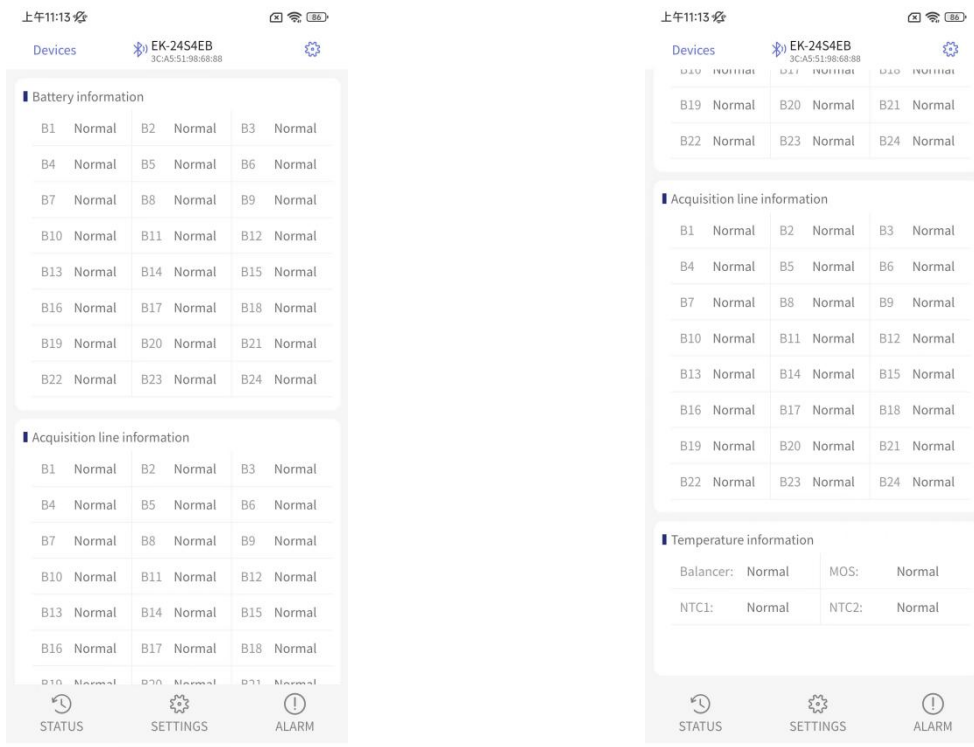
上午11:13

86

Devices EK-24S4EB 3C:A5:51:98:68:88

Battery information

| B1 Normal | B2 Normal | B3 Normal |
|---|---|---|
| B4 Normal | B5 Normal | B6 Normal |
| B7 Normal | B8 Normal | B9 Normal |
| B10 Normal | B11 Normal | B12 Normal |
| B13 Normal | B14 Normal | B15 Normal |
| B16 Normal | B17 Normal | B18 Normal |
| B19 Normal | B20 Normal | B21 Normal |
| B22 Normal | B23 Normal | B24 Normal |

Acquisition line information

| B1 Normal | B2 Normal | B3 Normal |
|---|---|---|
| B4 Normal | B5 Normal | B6 Normal |
| B7 Normal | B8 Normal | B9 Normal |
| B10 Normal | B11 Normal | B12 Normal |
| B13 Normal | B14 Normal | B15 Normal |
| B16 Normal | B17 Normal | B18 Normal |
| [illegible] | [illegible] | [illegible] |

STATUS SETTINGS ALARM

上午11:13

86

Devices EK-24S4EB 3C:A5:51:98:68:88

| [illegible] | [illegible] | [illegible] |
|---|---|---|
| B19 Normal | B20 Normal | B21 Normal |
| B22 Normal | B23 Normal | B24 Normal |

Acquisition line information

| B1 Normal | B2 Normal | B3 Normal |
|---|---|---|
| B4 Normal | B5 Normal | B6 Normal |
| B7 Normal | B8 Normal | B9 Normal |
| B10 Normal | B11 Normal | B12 Normal |
| B13 Normal | B14 Normal | B15 Normal |
| B16 Normal | B17 Normal | B18 Normal |
| B19 Normal | B20 Normal | B21 Normal |
| B22 Normal | B23 Normal | B24 Normal |

Temperature information

| Balancer: Normal | MOS: Normal |
|---|---|
| NTC1: Normal | NTC2: Normal |

STATUS SETTINGS ALARM